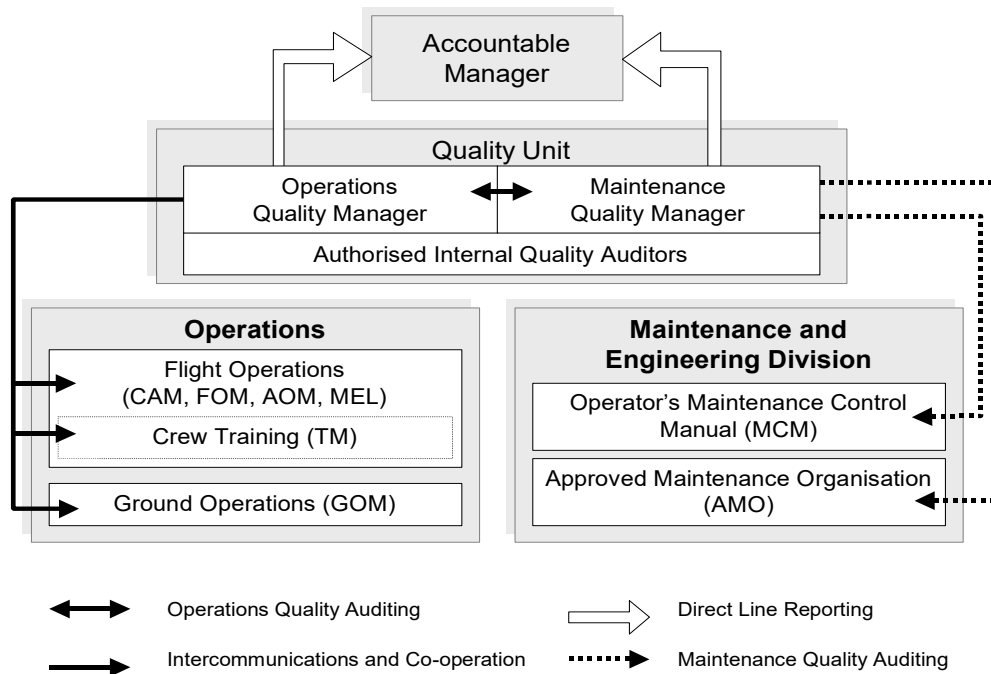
Accountable Manager

Quality Unit

Operations Quality Manager

Maintenance Quality Manager

Authorised Internal Quality Auditors

Operations

Flight Operations (CAM, FOM, AOM, MEL)

Crew Training (TM)

Ground Operations (GOM)

Maintenance and Engineering Division

Operator's Maintenance Control Manual (MCM)

Approved Maintenance Organisation (AMO)

Operations Quality Auditing

Direct Line Reporting

Intercommunications and Co-operation

Maintenance Quality Auditing